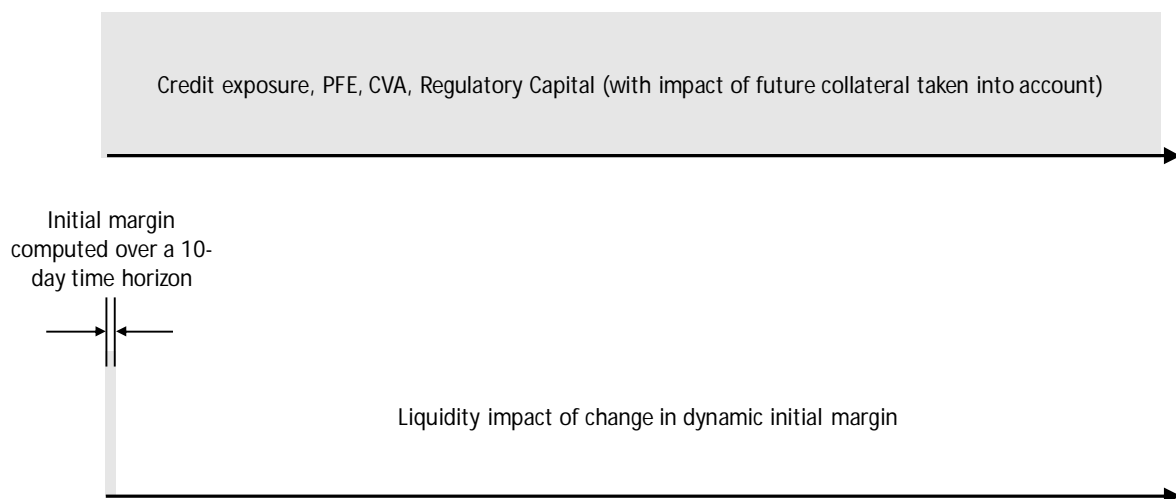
Credit exposure, PFE, CVA, Regulatory Capital (with impact of future collateral taken into account)

Initial margin computed over a 10-day time horizon

Liquidity impact of change in dynamic initial margin